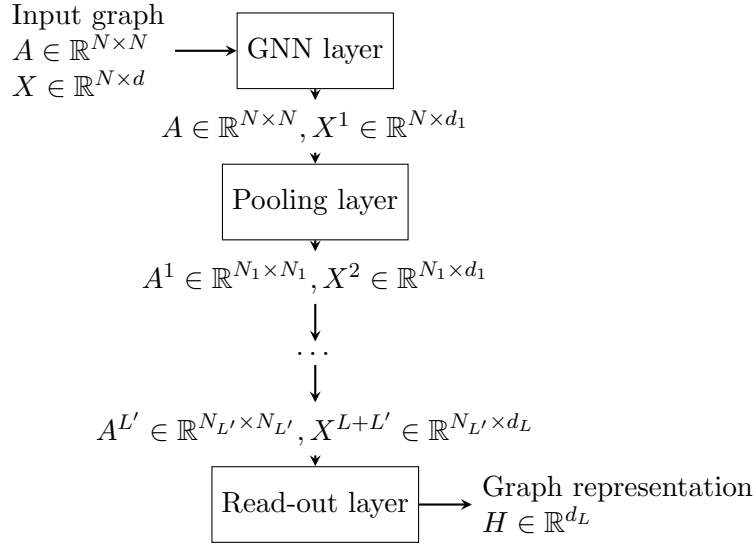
Input graph
$A \in \mathbb{R}^{N \times N}$
$X \in \mathbb{R}^{N \times d}$

GNN layer

$A \in \mathbb{R}^{N \times N}, X^1 \in \mathbb{R}^{N \times d_1}$

Pooling layer

$A^1 \in \mathbb{R}^{N_1 \times N_1}, X^2 \in \mathbb{R}^{N_1 \times d_1}$

$\cdots$

$A^{L'} \in \mathbb{R}^{N_{L'} \times N_{L'}}, X^{L+L'} \in \mathbb{R}^{N_{L'} \times d_L}$

Read-out layer

Graph representation
$H \in \mathbb{R}^{d_L}$